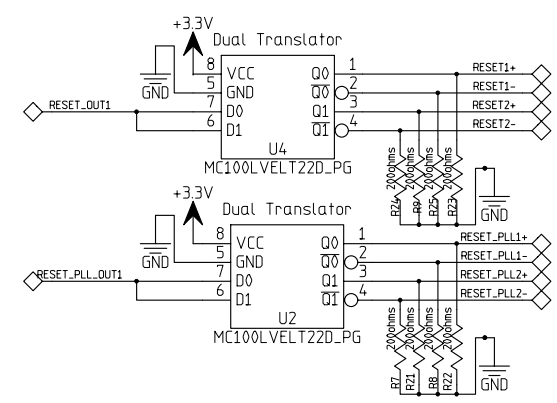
+3.3V
Dual Translator
8
5
7
6
VCC
GND
D0
D1
Q0
$\overline{Q0}$
Q1
$\overline{Q1}$
1
2
3
4
GND
RESET_OUT1
U4
MC100LVELT22D_PG
RESET1+
RESET1-
RESET2+
RESET2-
R24
R9
R25
R23
200ohms
200ohms
200ohms
200ohms
GND

+3.3V
Dual Translator
8
5
7
6
VCC
GND
D0
D1
Q0
$\overline{Q0}$
Q1
$\overline{Q1}$
1
2
3
4
GND
RESET_PLL_OUT1
U2
MC100LVELT22D_PG
RESET_PLL1+
RESET_PLL1-
RESET_PLL2+
RESET_PLL2-
R7
R21
R8
R22
200ohms
200ohms
200ohms
200ohms
GND